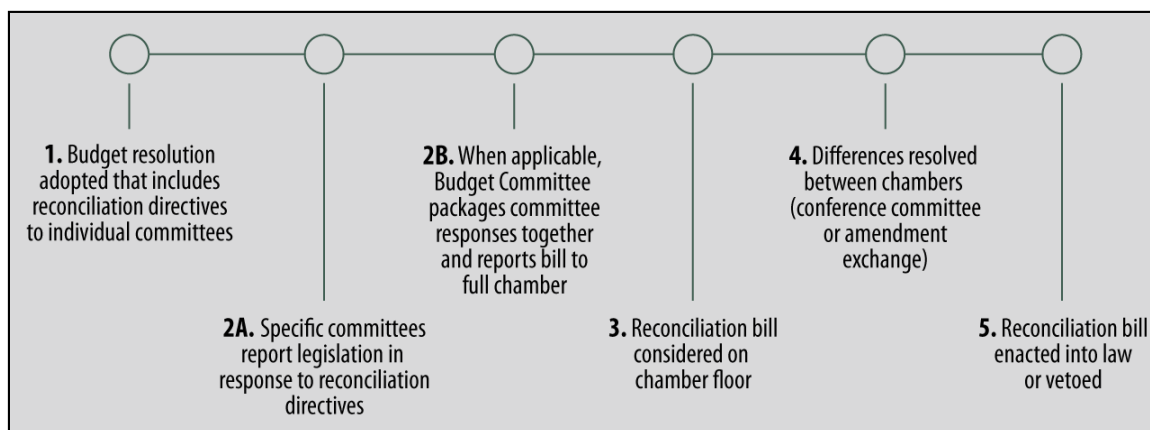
**1.** Budget resolution adopted that includes reconciliation directives to individual committees

**2A.** Specific committees report legislation in response to reconciliation directives

**2B.** When applicable, Budget Committee packages committee responses together and reports bill to full chamber

**3.** Reconciliation bill considered on chamber floor

**4.** Differences resolved between chambers (conference committee or amendment exchange)

**5.** Reconciliation bill enacted into law or vetoed